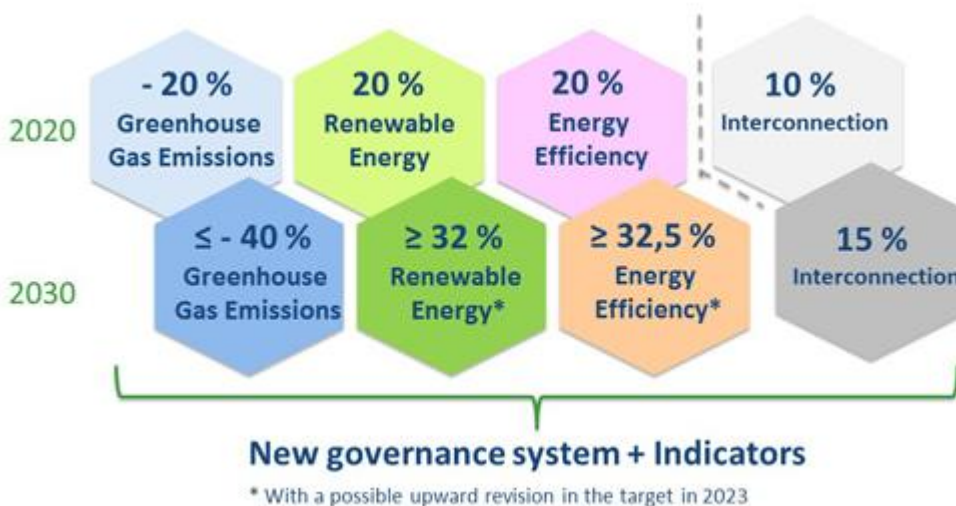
2020

- 20 %
Greenhouse Gas Emissions

20 %
Renewable Energy

20 %
Energy Efficiency

10 %
Interconnection

2030

≤ - 40 %
Greenhouse Gas Emissions

≥ 32 %
Renewable Energy*

≥ 32,5 %
Energy Efficiency*

15 %
Interconnection

New governance system + Indicators

* With a possible upward revision in the target in 2023